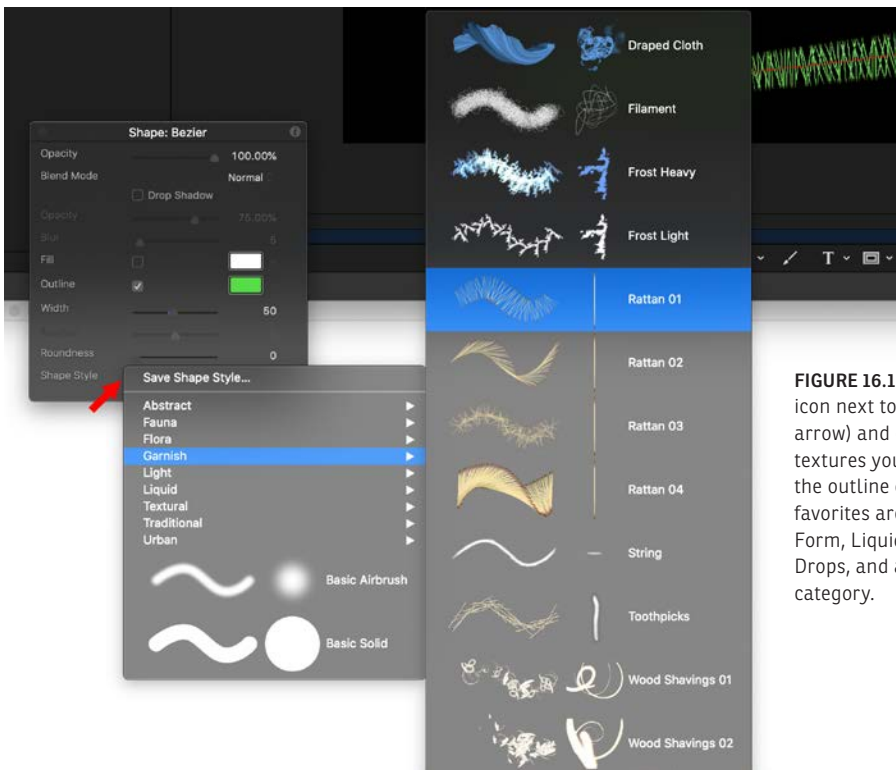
Draped Cloth

Filament

Frost Heavy

Frost Light

Rattan 01

Rattan 02

Rattan 03

Rattan 04

String

Toothpicks

Wood Shavings 01

Wood Shavings 02

Shape: Bezier

Opacity 100.00%

Blend Mode Normal

Drop Shadow

Opacity 75.00%

Blur 5

Fill

Outline

Width 50

Roundness 0

Shape Style

Save Shape Style...

Abstract
Fauna
Flora
Garnish
Light
Liquid
Textural
Traditional
Urban

Basic Airbrush

Basic Solid

FIGURE 16.1 icon next to arrow) and textures you the outline favorites are Form, Liquid Drops, and category.